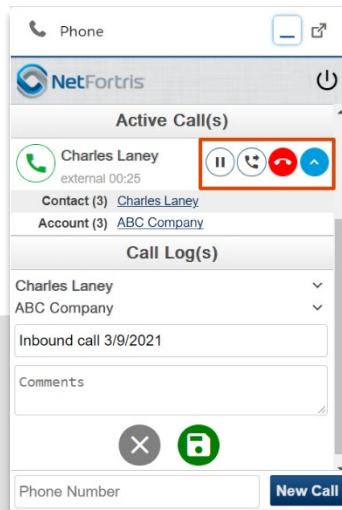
Phone

NetFortris

Active Call(s)

Charles Laney
external 00:25

Contact (3) Charles Laney
Account (3) ABC Company

Call Log(s)

Charles Laney
ABC Company
Inbound call 3/9/2021
Comments

Phone Number
New Call